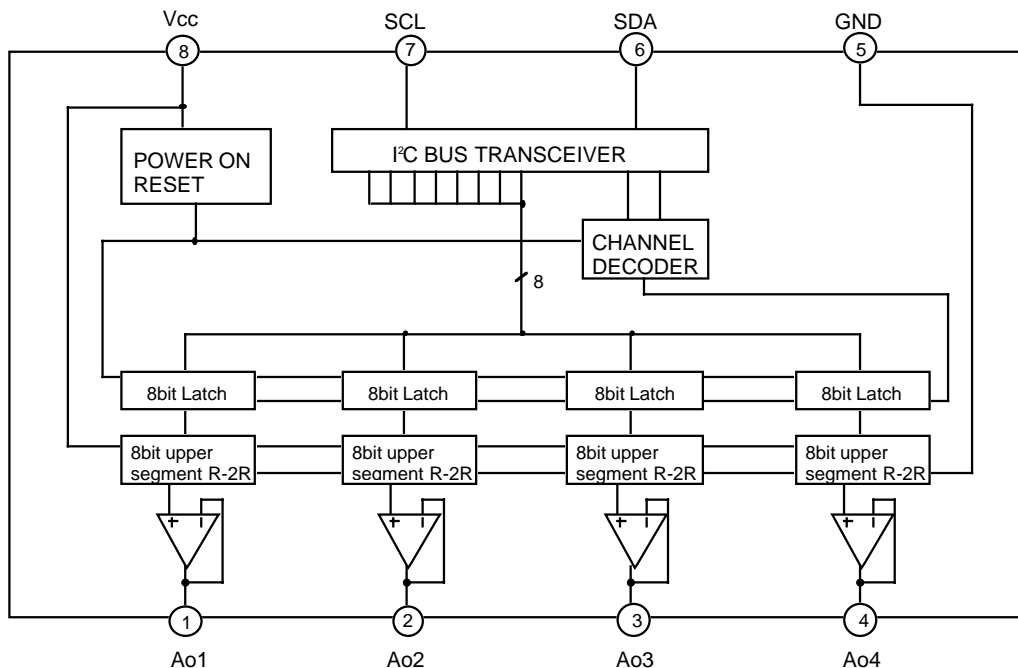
Vcc
8
SCL
7
SDA
6
GND
5

POWER ON RESET

I²C BUS TRANSCEIVER

CHANNEL DECODER

8

8bit Latch
8bit Latch
8bit Latch
8bit Latch

8bit upper segment R-2R
8bit upper segment R-2R
8bit upper segment R-2R
8bit upper segment R-2R

+ −
+ −
+ −
+ −

1
Ao1
2
Ao2
3
Ao3
4
Ao4